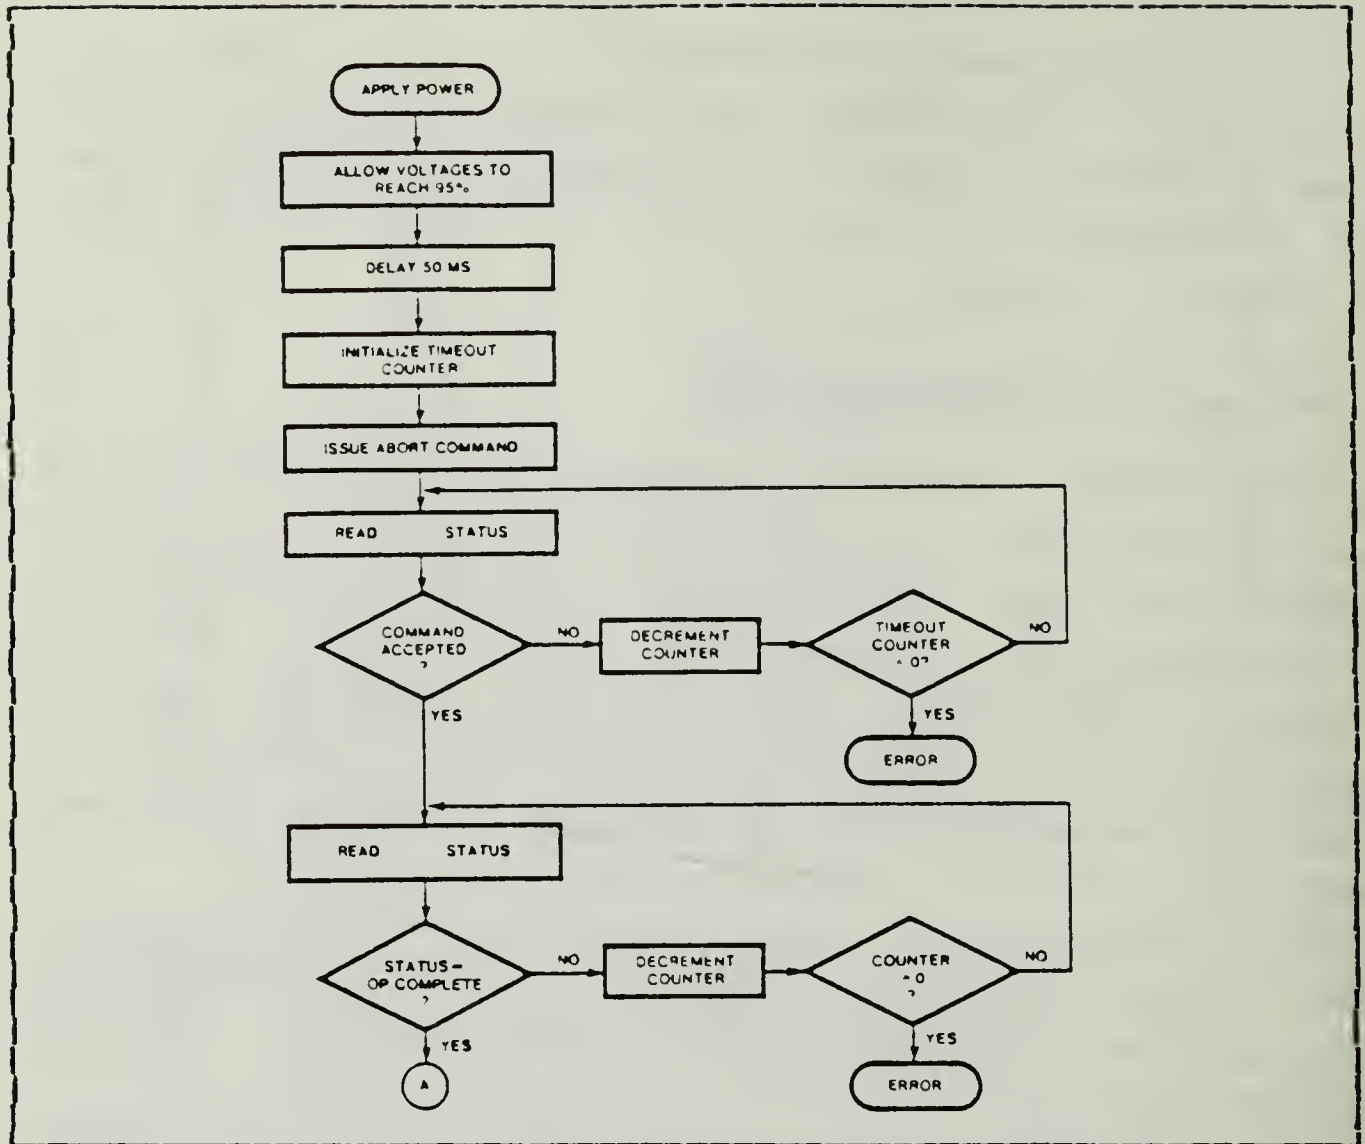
APPLY POWER

ALLOW VOLTAGES TO REACH 95%

DELAY 50 MS

INITIALIZE TIMEOUT COUNTER

ISSUE ABORT COMMAND

READ STATUS

COMMAND ACCEPTED ?

NO

DECREMENT COUNTER

TIMEOUT COUNTER = 0?

NO

YES

YES

ERROR

READ STATUS

STATUS = OP COMPLETE ?

NO

DECREMENT COUNTER

COUNTER = 0 ?

NO

YES

A

YES

ERROR